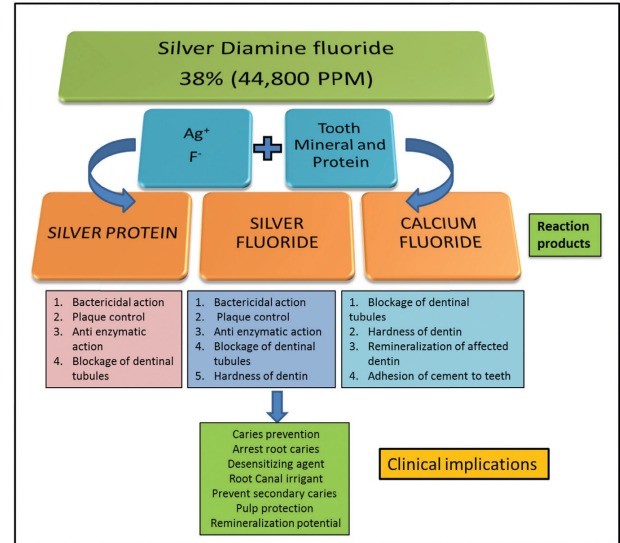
Silver Diamine fluoride
38% (44,800 PPM)

Ag$^+$
F$^-$

+

Tooth Mineral and Protein

SILVER PROTEIN

SILVER FLUORIDE

CALCIUM FLUORIDE

Reaction products

1. Bactericidal action
2. Plaque control
3. Anti enzymatic action
4. Blockage of dentinal tubules

1. Bactericidal action
2. Plaque control
3. Anti enzymatic action
4. Blockage of dentinal tubules
5. Hardness of dentin

1. Blockage of dentinal tubules
2. Hardness of dentin
3. Remineralization of affected dentin
4. Adhesion of cement to teeth

Caries prevention
Arrest root caries
Desensitizing agent
Root Canal irrigant
Prevent secondary caries
Pulp protection
Remineralization potential

Clinical implications